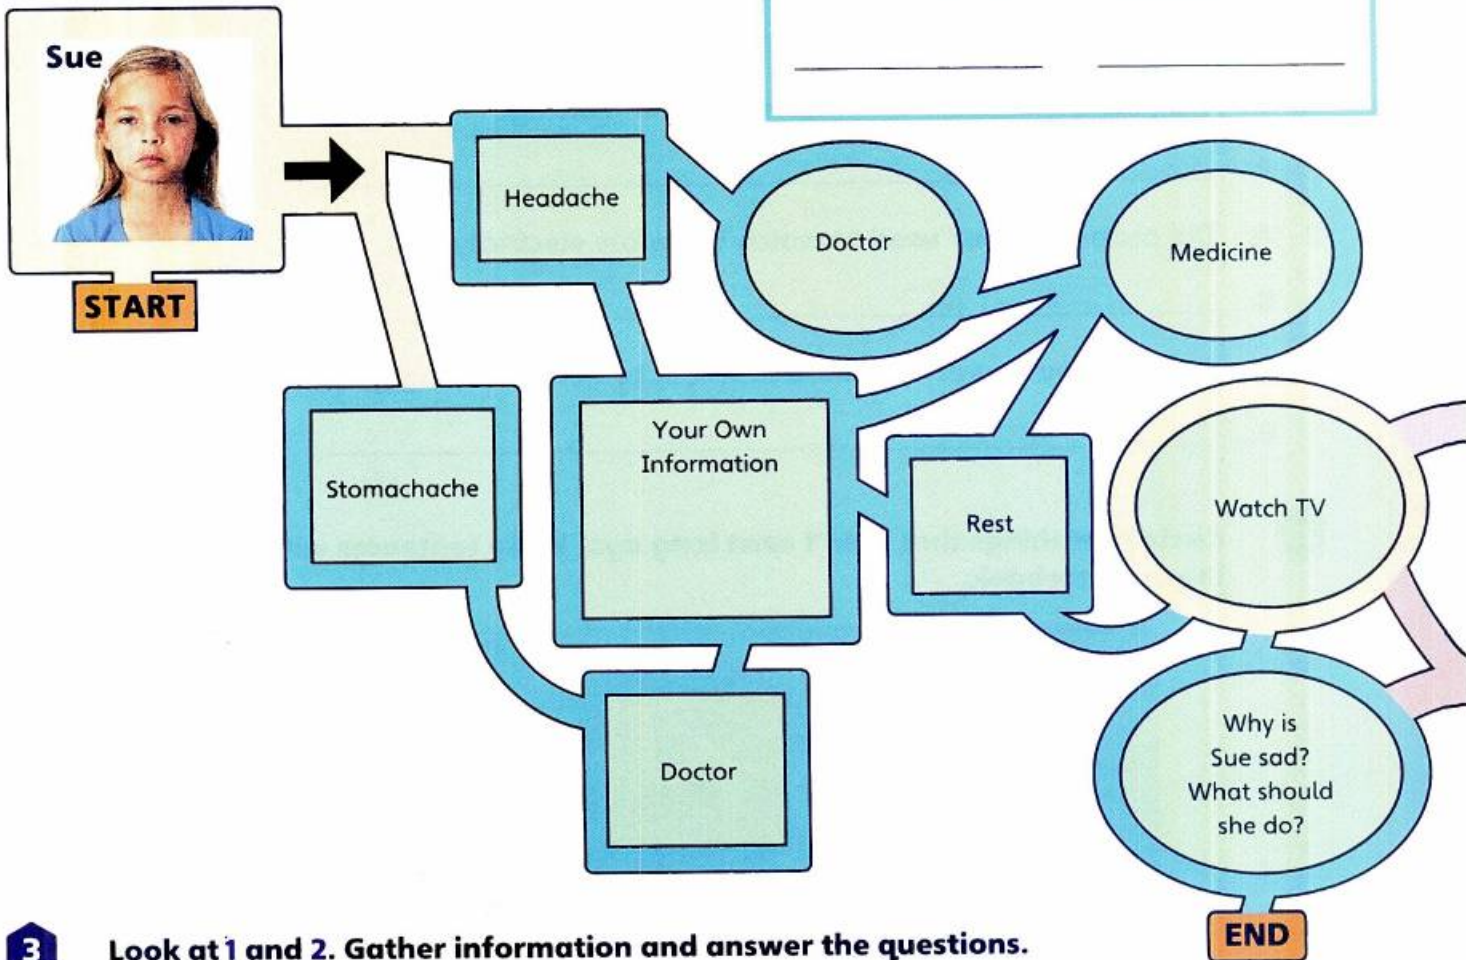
Sue

START

Headache

Doctor

Medicine

Stomachache

Your Own Information

Rest

Watch TV

Doctor

Why is Sue sad? What should she do?

END

3 Look at 1 and 2. Gather information and answer the questions.